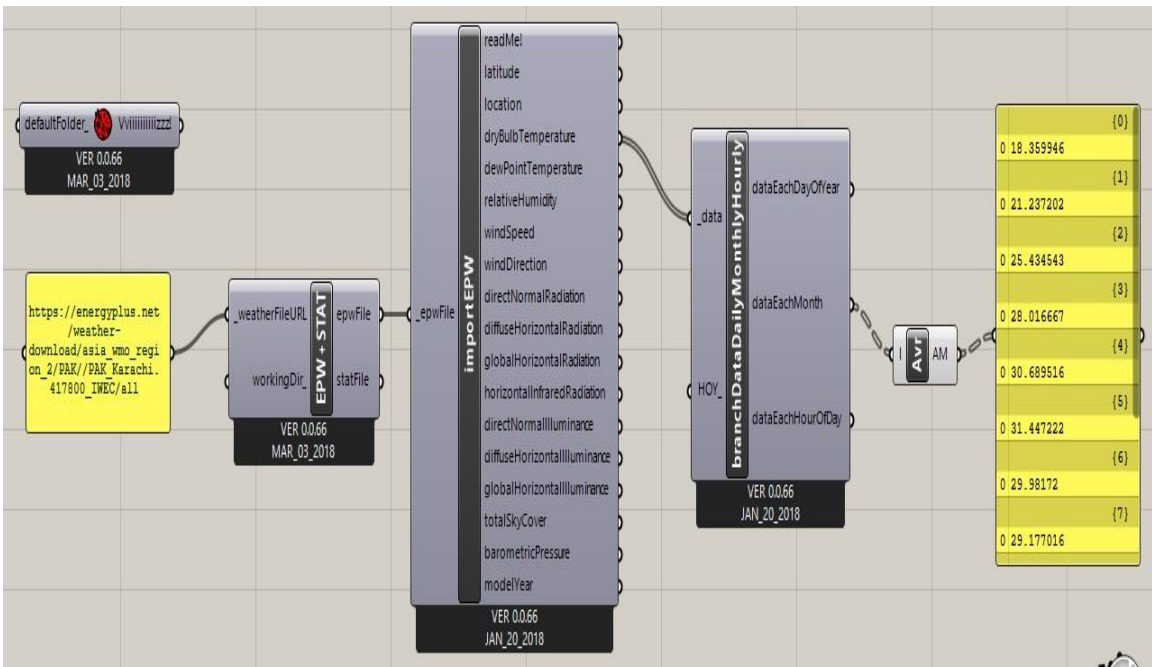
defaultFolder_ Vviiiiiiiiiizzz!
VER 0.0.66
MAR_03_2018

https://energyplus.net/weather-download/asia_wmo_region_2/PAK//PAK_Karachi.417800_IWEC/all

_weatherFileURL
workingDir_
EPW + STAT
epwFile
statFile
VER 0.0.66
MAR_03_2018

_epwFile
importEPW
readMe!
latitude
location
dryBulbTemperature
dewPointTemperature
relativeHumidity
windSpeed
windDirection
directNormalRadiation
diffuseHorizontalRadiation
globalHorizontalRadiation
horizontalInfraredRadiation
directNormalIlluminance
diffuseHorizontalIlluminance
globalHorizontalIlluminance
totalSkyCover
barometricPressure
modelYear
VER 0.0.66
JAN_20_2018

_data
HOY_
branchDataDailyMonthlyHourly
dataEachDayOfYear
dataEachMonth
dataEachHourOfDay
VER 0.0.66
JAN_20_2018

I
Avr
AM

{0}
0 18.359946
{1}
0 21.237202
{2}
0 25.434543
{3}
0 28.016667
{4}
0 30.689516
{5}
0 31.447222
{6}
0 29.98172
{7}
0 29.177016